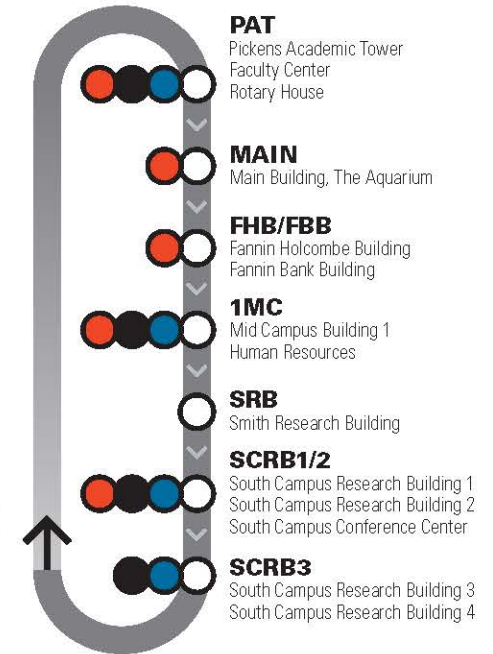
PAT
Pickens Academic Tower
Faculty Center
Rotary House

MAIN
Main Building, The Aquarium

FHB/FBB
Fannin Holcombe Building
Fannin Bank Building

1MC
Mid Campus Building 1
Human Resources

SRB
Smith Research Building

SCRB1/2
South Campus Research Building 1
South Campus Research Building 2
South Campus Conference Center

SCRB3
South Campus Research Building 3
South Campus Research Building 4